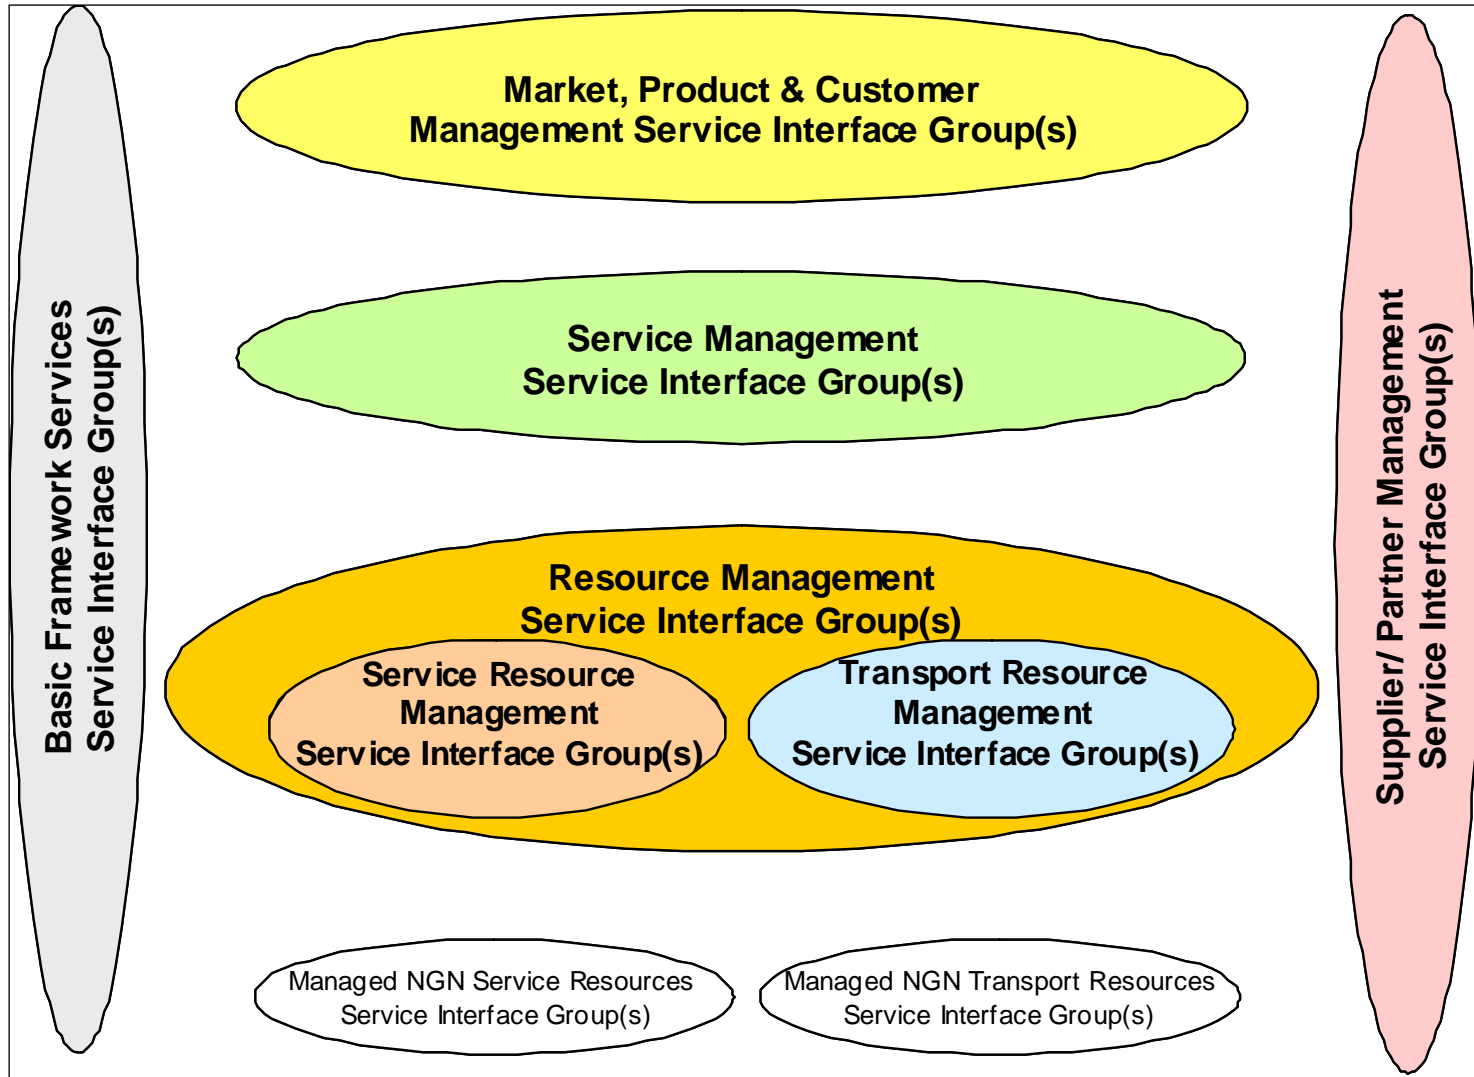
Basic Framework Services
Service Interface Group(s)

Market, Product & Customer
Management Service Interface Group(s)

Service Management
Service Interface Group(s)

Resource Management
Service Interface Group(s)

Service Resource
Management
Service Interface Group(s)

Transport Resource
Management
Service Interface Group(s)

Managed NGN Service Resources
Service Interface Group(s)

Managed NGN Transport Resources
Service Interface Group(s)

Supplier/ Partner Management
Service Interface Group(s)